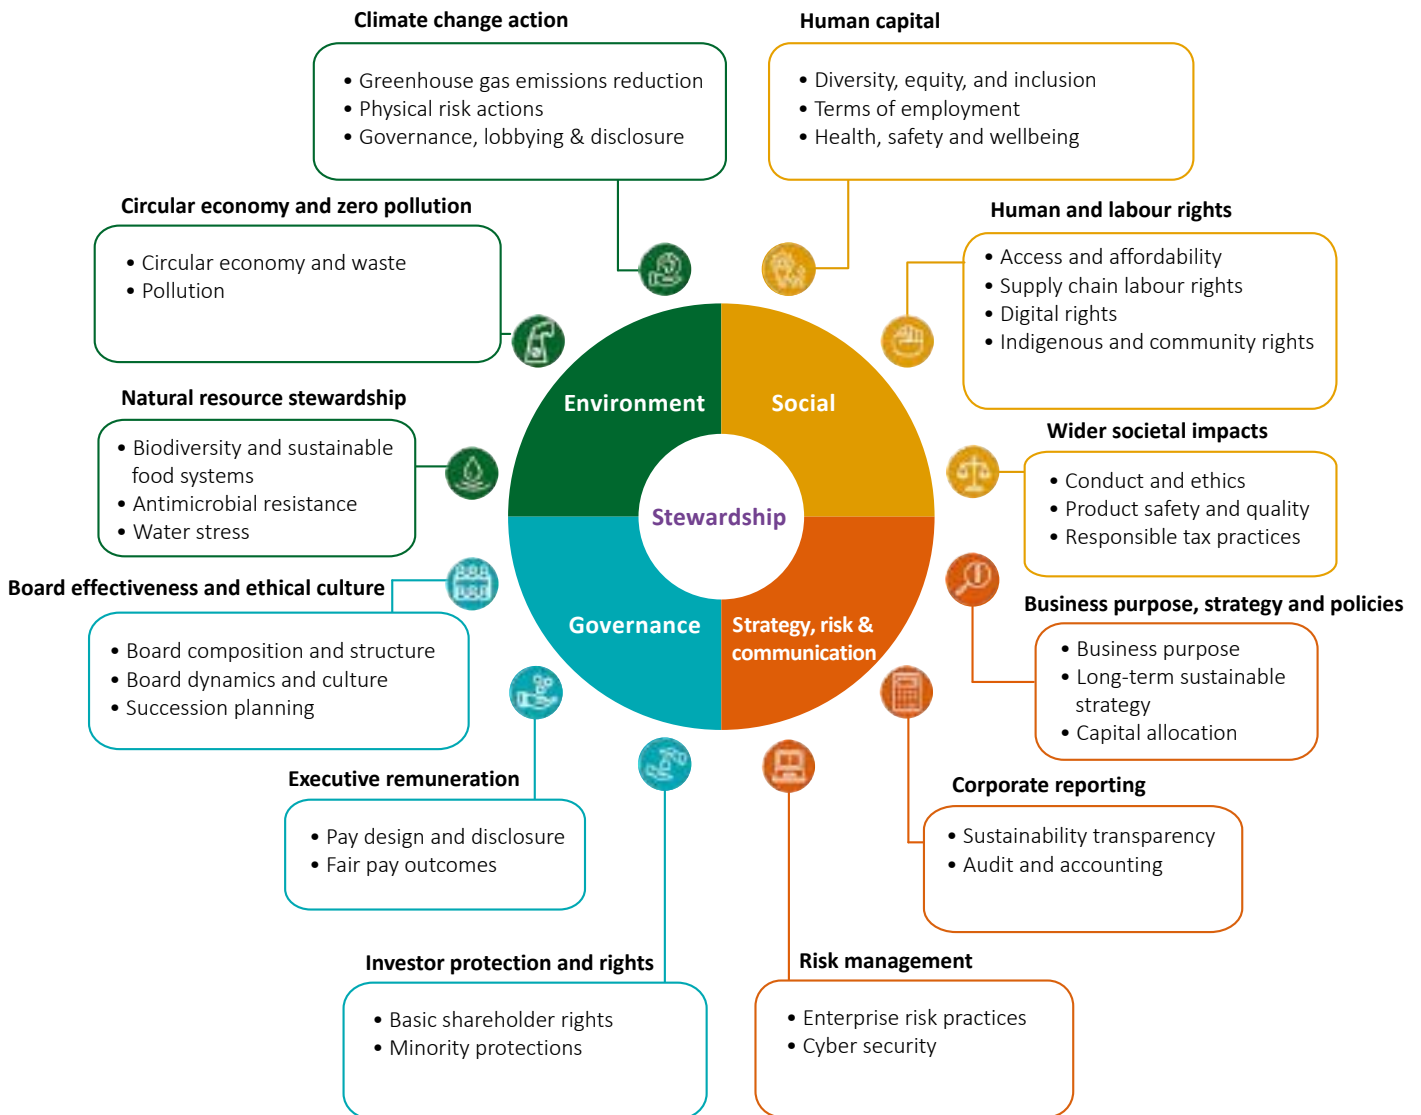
Climate change action

• Greenhouse gas emissions reduction
• Physical risk actions
• Governance, lobbying & disclosure

Human capital

• Diversity, equity, and inclusion
• Terms of employment
• Health, safety and wellbeing

Circular economy and zero pollution

• Circular economy and waste
• Pollution

Human and labour rights

• Access and affordability
• Supply chain labour rights
• Digital rights
• Indigenous and community rights

Natural resource stewardship

• Biodiversity and sustainable food systems
• Antimicrobial resistance
• Water stress

Wider societal impacts

• Conduct and ethics
• Product safety and quality
• Responsible tax practices

Environment

Social

Stewardship

Governance

Strategy, risk & communication

Board effectiveness and ethical culture

• Board composition and structure
• Board dynamics and culture
• Succession planning

Business purpose, strategy and policies

• Business purpose
• Long-term sustainable strategy
• Capital allocation

Executive remuneration

• Pay design and disclosure
• Fair pay outcomes

Corporate reporting

• Sustainability transparency
• Audit and accounting

Investor protection and rights

• Basic shareholder rights
• Minority protections

Risk management

• Enterprise risk practices
• Cyber security